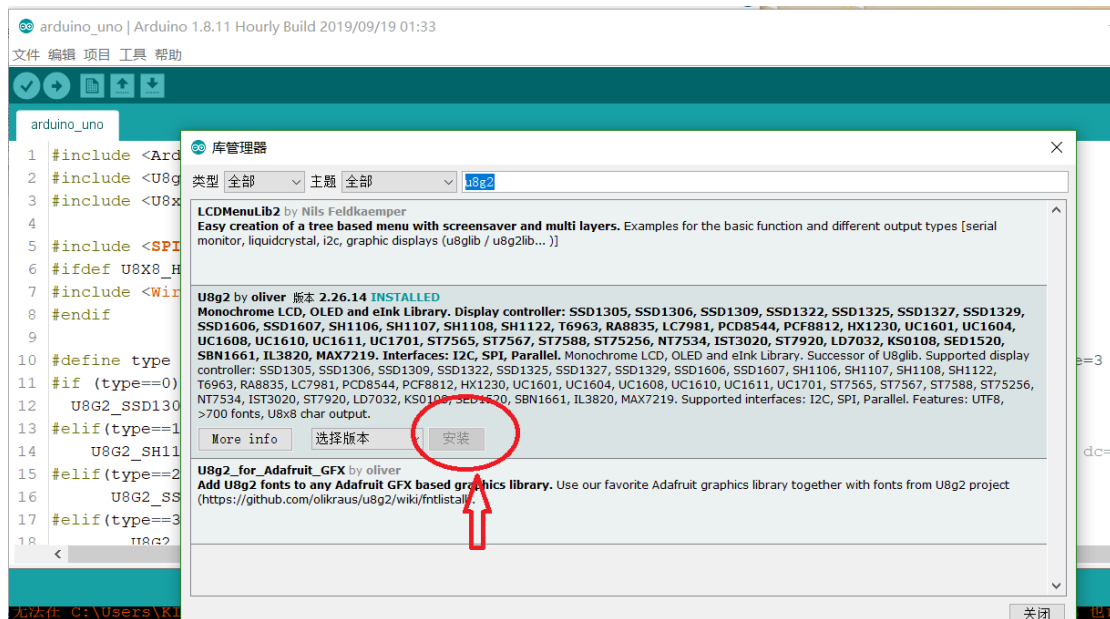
arduino_uno | Arduino 1.8.11 Hourly Build 2019/09/19 01:33

文件 编辑 项目 工具 帮助

arduino_uno

1 #include <Ard
2 #include <U8g
3 #include <U8x
4
5 #include <SPI
6 #ifdef U8X8_H
7 #include <Wir
8 #endif
9
10 #define type
11 #if (type==0)
12 U8G2_SSD130
13 #elif(type==1
14 U8G2_SH11
15 #elif(type==2
16 U8G2_SS
17 #elif(type==3
18 U8G2

e=3

dc=

库管理器

类型 全部 主题 全部 u8g2

LCDMenuLib2 by Nils Feldkaemper
Easy creation of a tree based menu with screensaver and multi layers. Examples for the basic function and different output types [serial monitor, liquidcrystal, i2c, graphic displays (u8glib / u8g2lib... )]

U8g2 by oliver 版本 2.26.14 INSTALLED
Monochrome LCD, OLED and eInk Library. Display controller: SSD1305, SSD1306, SSD1309, SSD1322, SSD1325, SSD1327, SSD1329, SSD1606, SSD1607, SH1106, SH1107, SH1108, SH1122, T6963, RA8835, LC7981, PCD8544, PCF8812, HX1230, UC1601, UC1604, UC1608, UC1610, UC1611, UC1701, ST7565, ST7567, ST7588, ST75256, NT7534, IST3020, ST7920, LD7032, KS0108, SED1520, SBN1661, IL3820, MAX7219. Interfaces: I2C, SPI, Parallel. Monochrome LCD, OLED and eInk Library. Successor of U8glib. Supported display controller: SSD1305, SSD1306, SSD1309, SSD1322, SSD1325, SSD1327, SSD1329, SSD1606, SSD1607, SH1106, SH1107, SH1108, SH1122, T6963, RA8835, LC7981, PCD8544, PCF8812, HX1230, UC1601, UC1604, UC1608, UC1610, UC1611, UC1701, ST7565, ST7567, ST7588, ST75256, NT7534, IST3020, ST7920, LD7032, KS0108, SED1520, SBN1661, IL3820, MAX7219. Supported interfaces: I2C, SPI, Parallel. Features: UTF8, >700 fonts, U8x8 char output.

More info 选择版本 安装

U8g2_for_Adafruit_GFX by oliver
Add U8g2 fonts to any Adafruit GFX based graphics library. Use our favorite Adafruit graphics library together with fonts from U8g2 project (https://github.com/olikraus/u8g2/wiki/fntlistall).

关闭

无法在 C:\Users\Ki